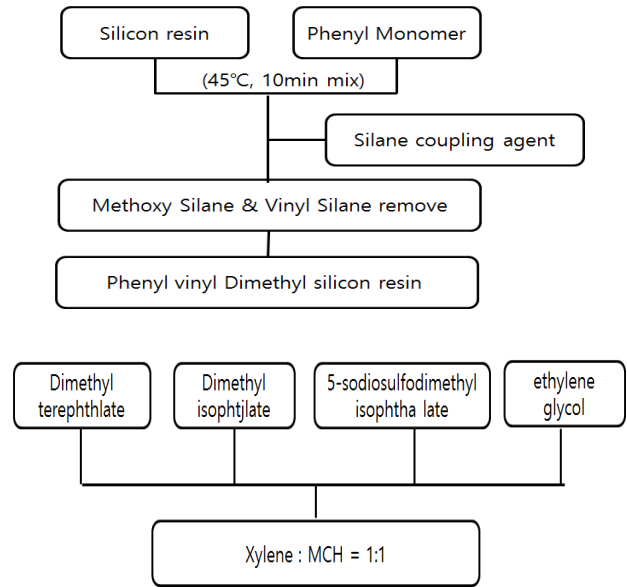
Silicon resin

Phenyl Monomer

(45℃, 10min mix)

Silane coupling agent

Methoxy Silane & Vinyl Silane remove

Phenyl vinyl Dimethyl silicon resin

Dimethyl terephthlate

Dimethyl isophtjlate

5-sodiosulfodimethyl isophtha late

ethylene glycol

Xylene : MCH = 1:1